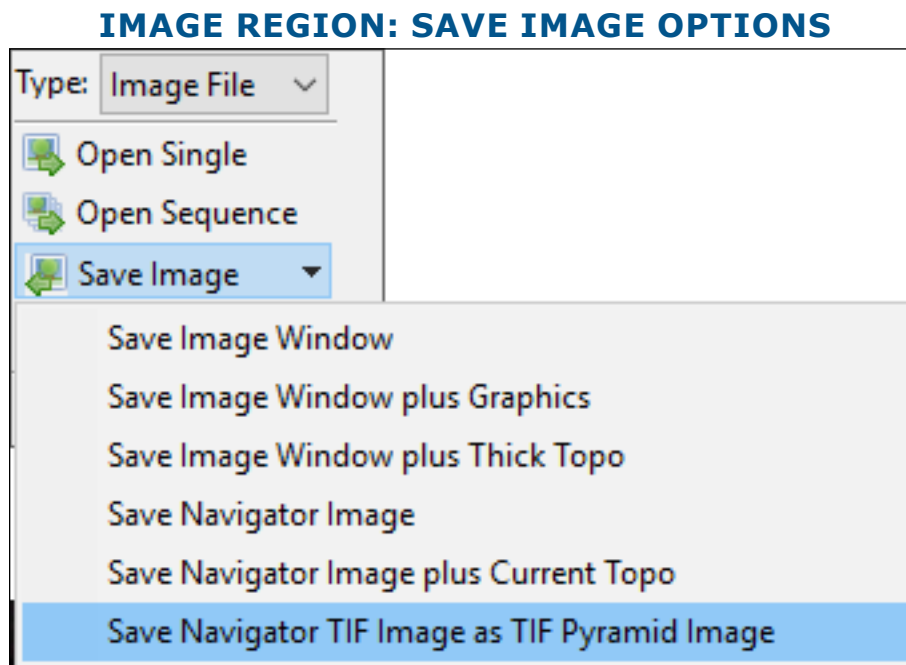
IMAGE REGION: SAVE IMAGE OPTIONS

Type: Image File

Open Single

Open Sequence

Save Image

Save Image Window

Save Image Window plus Graphics

Save Image Window plus Thick Topo

Save Navigator Image

Save Navigator Image plus Current Topo

Save Navigator TIF Image as TIF Pyramid Image